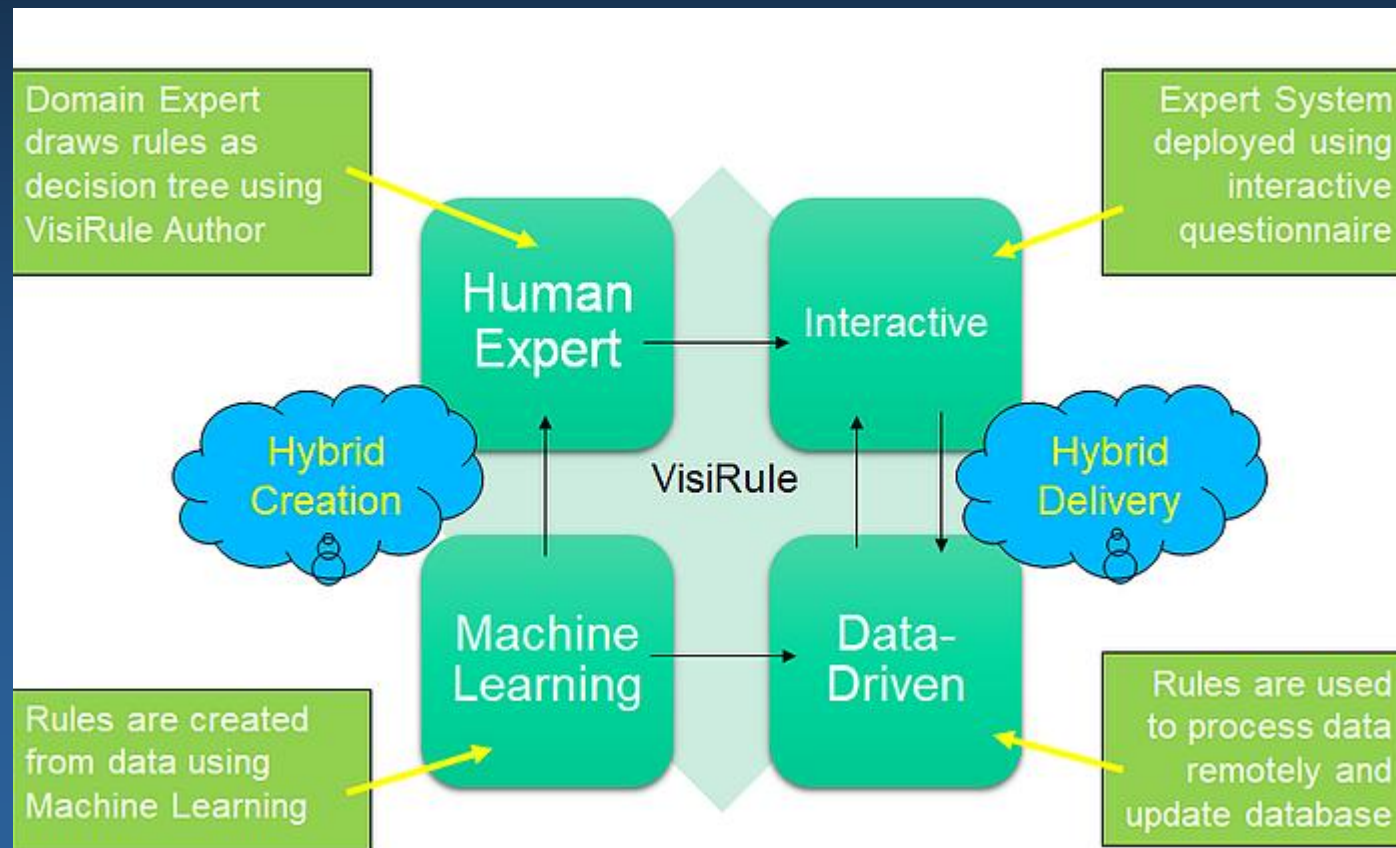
Domain Expert draws rules as decision tree using VisiRule Author

Expert System deployed using interactive questionnaire

Human Expert

Interactive

Hybrid Creation

VisiRule

Hybrid Delivery

Machine Learning

Data-Driven

Rules are created from data using Machine Learning

Rules are used to process data remotely and update database